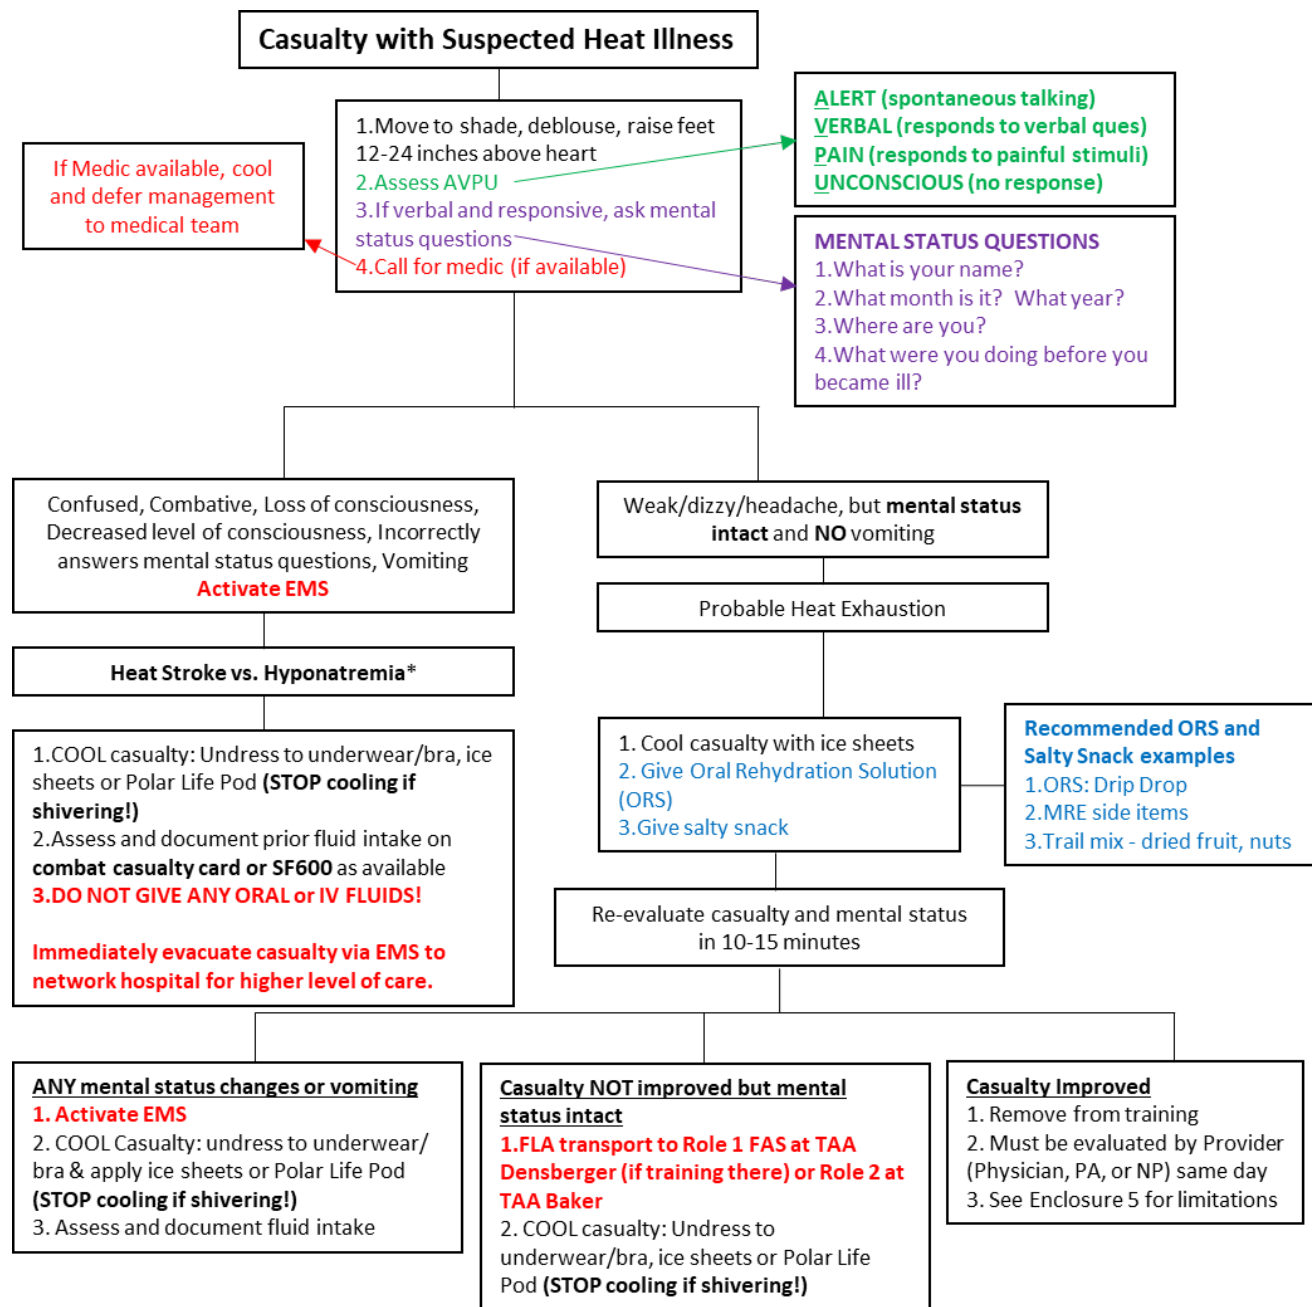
Casualty with Suspected Heat Illness

1.Move to shade, deblouse, raise feet 12-24 inches above heart
2.Assess AVPU
3.If verbal and responsive, ask mental status questions
4.Call for medic (if available)

If Medic available, cool and defer management to medical team

ALERT (spontaneous talking)
VERBAL (responds to verbal ques)
PAIN (responds to painful stimuli)
UNCONSCIOUS (no response)

MENTAL STATUS QUESTIONS
1.What is your name?
2.What month is it? What year?
3.Where are you?
4.What were you doing before you became ill?

Confused, Combative, Loss of consciousness, Decreased level of consciousness, Incorrectly answers mental status questions, Vomiting
Activate EMS

Heat Stroke vs. Hyponatremia*

1.COOL casualty: Undress to underwear/bra, ice sheets or Polar Life Pod (STOP cooling if shivering!)
2.Assess and document prior fluid intake on combat casualty card or SF600 as available
3.DO NOT GIVE ANY ORAL or IV FLUIDS!

Immediately evacuate casualty via EMS to network hospital for higher level of care.

Weak/dizzy/headache, but mental status intact and NO vomiting

Probable Heat Exhaustion

1. Cool casualty with ice sheets
2. Give Oral Rehydration Solution (ORS)
3.Give salty snack

Recommended ORS and Salty Snack examples
1.ORS: Drip Drop
2.MRE side items
3.Trail mix - dried fruit, nuts

Re-evaluate casualty and mental status in 10-15 minutes

ANY mental status changes or vomiting
1. Activate EMS
2. COOL Casualty: undress to underwear/ bra & apply ice sheets or Polar Life Pod (STOP cooling if shivering!)
3. Assess and document fluid intake

Casualty NOT improved but mental status intact
1.FLA transport to Role 1 FAS at TAA Densberger (if training there) or Role 2 at TAA Baker
2. COOL casualty: Undress to underwear/bra, ice sheets or Polar Life Pod (STOP cooling if shivering!)

Casualty Improved
1. Remove from training
2. Must be evaluated by Provider (Physician, PA, or NP) same day
3. See Enclosure 5 for limitations